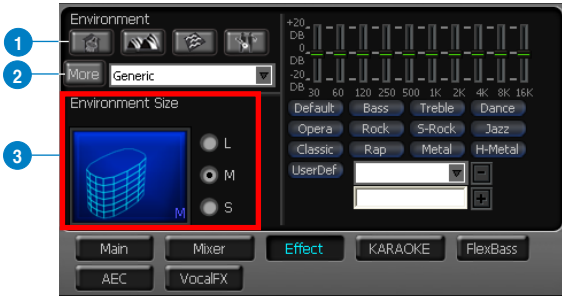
1
2
3
Environment
More
Generic
Environment Size
M
L
M
S
+20 DB
0
-20 DB
30 60 120 250 500 1K 2K 4K 8K 16K
Default
Bass
Treble
Dance
Opera
Rock
S-Rock
Jazz
Classic
Rap
Metal
H-Metal
UserDef
Main
Mixer
Effect
KARAOKE
FlexBass
AEC
VocalFX